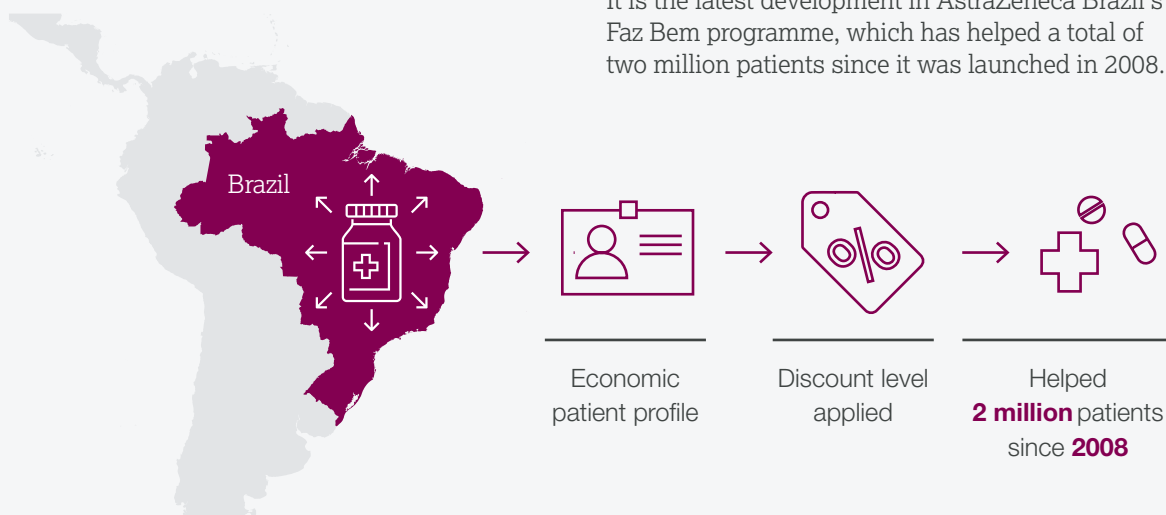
It is the latest development in AstraZeneca Brazil's Faz Bem programme, which has helped a total of two million patients since it was launched in 2008.

Brazil

Economic patient profile

Discount level applied

Helped **2 million** patients since **2008**